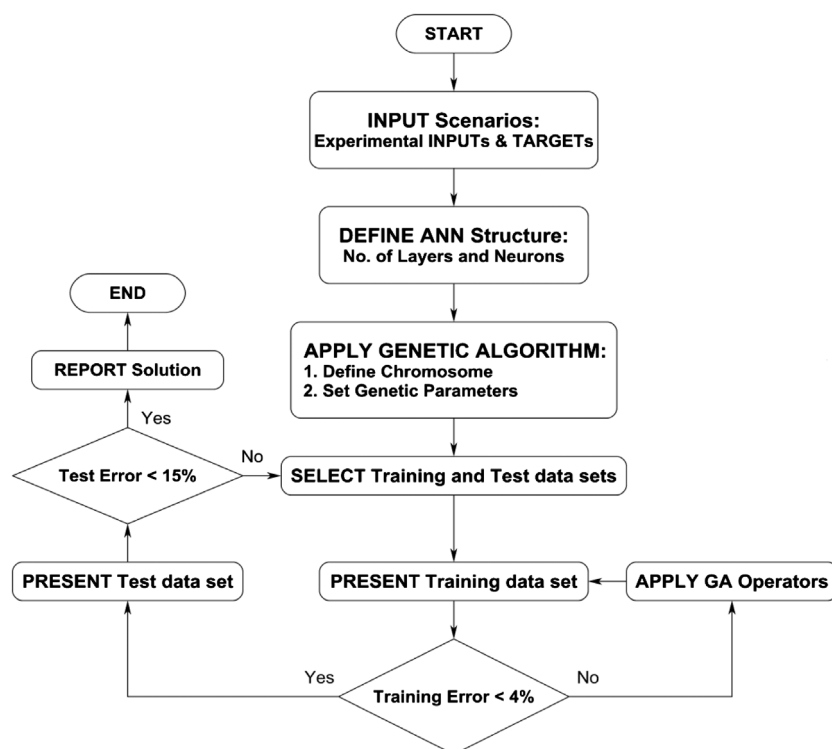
START

INPUT Scenarios:
Experimental INPUTs & TARGETs

DEFINE ANN Structure:
No. of Layers and Neurons

APPLY GENETIC ALGORITHM:
1. Define Chromosome
2. Set Genetic Parameters

END

REPORT Solution

Yes

Test Error < 15%

No

SELECT Training and Test data sets

PRESENT Test data set

PRESENT Training data set

APPLY GA Operators

Yes

Training Error < 4%

No